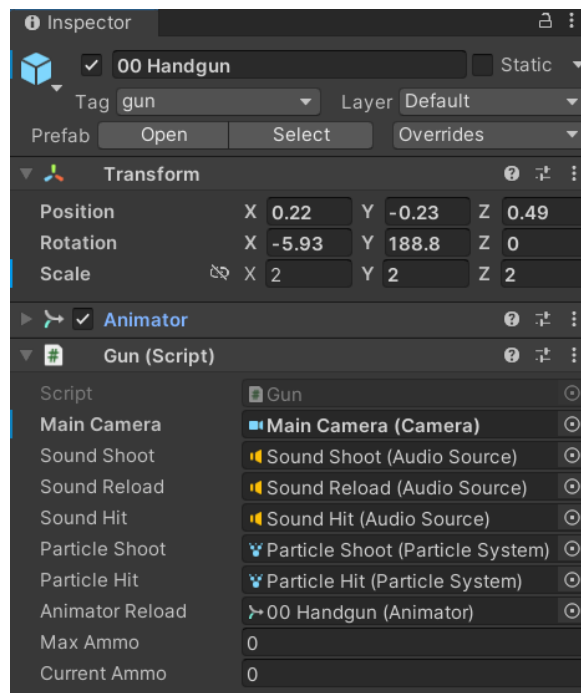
Inspector

00 Handgun
Static
Tag gun
Layer Default
Prefab Open Select Overrides

Transform
Position X 0.22 Y -0.23 Z 0.49
Rotation X -5.93 Y 188.8 Z 0
Scale X 2 Y 2 Z 2

Animator

Gun (Script)
Script Gun
Main Camera Main Camera (Camera)
Sound Shoot Sound Shoot (Audio Source)
Sound Reload Sound Reload (Audio Source)
Sound Hit Sound Hit (Audio Source)
Particle Shoot Particle Shoot (Particle System)
Particle Hit Particle Hit (Particle System)
Animator Reload 00 Handgun (Animator)
Max Ammo 0
Current Ammo 0